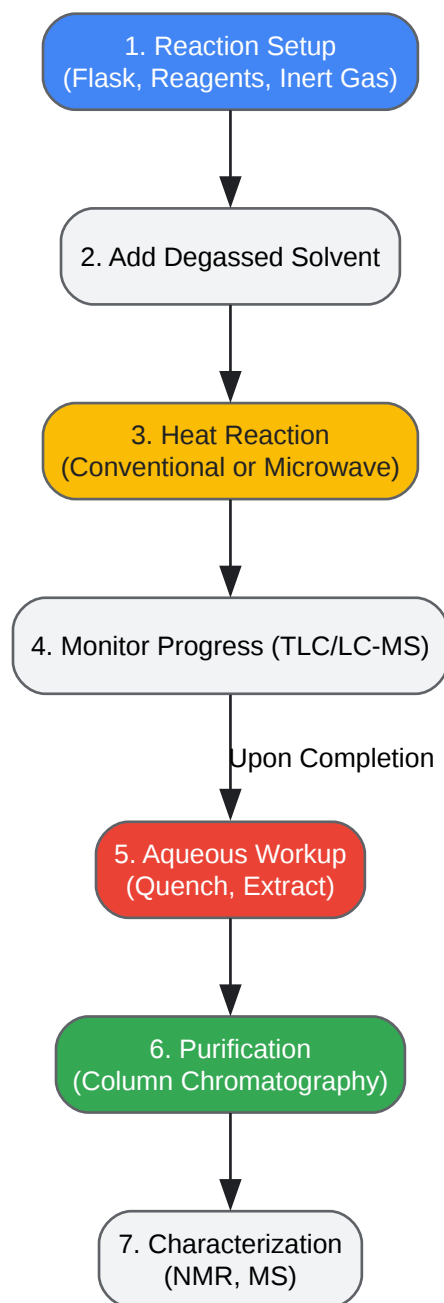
1. Reaction Setup
(Flask, Reagents, Inert Gas)

2. Add Degassed Solvent

3. Heat Reaction
(Conventional or Microwave)

4. Monitor Progress (TLC/LC-MS)

Upon Completion

5. Aqueous Workup
(Quench, Extract)

6. Purification
(Column Chromatography)

7. Characterization
(NMR, MS)